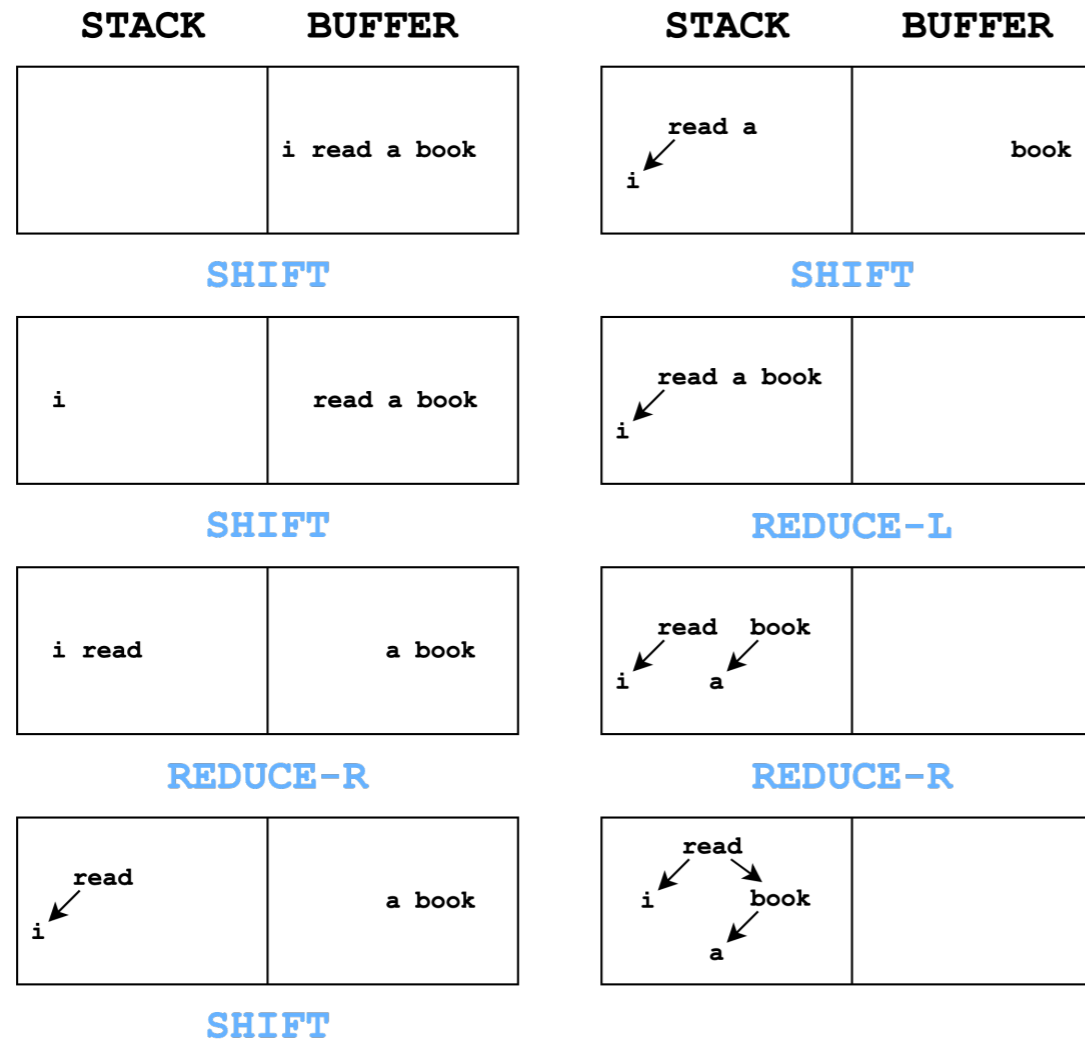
| STACK | BUFFER |
|---|---|
| | i read a book |

SHIFT

| | |
|---|---|
| i | read a book |

SHIFT

| | |
|---|---|
| i read | a book |

REDUCE-R

| | |
|---|---|
| read i | a book |

SHIFT

| STACK | BUFFER |
|---|---|
| read a i | book |

SHIFT

| | |
|---|---|
| read a book i | |

REDUCE-L

| | |
|---|---|
| read book i a | |

REDUCE-R

| | |
|---|---|
| read i book a | |